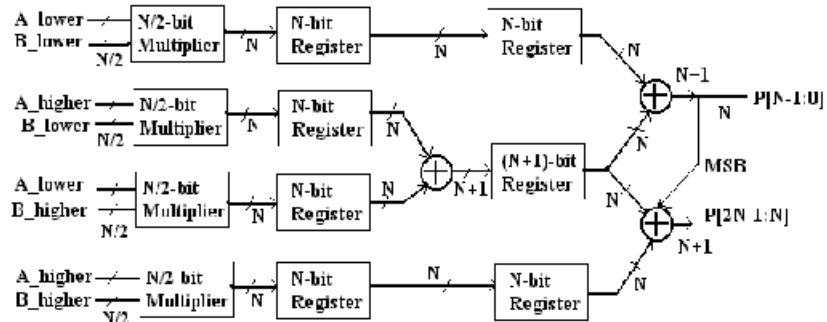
A_lower
B_lower
N/2
N/2-bit Multiplier
N
N-bit Register
N
N-bit Register
N
N-1
P[N-1:0]
N
A_higher
B_lower
N/2
N/2-bit Multiplier
N
N-bit Register
N
A_lower
B_higher
N/2
N/2-bit Multiplier
N
N-bit Register
N
N+1
(N+1)-bit Register
N
MSB
N
P[2N 1:N]
N+1
A_higher
B_higher
N/2
N/2 bit Multiplier
N
N-bit Register
N
N-bit Register
N